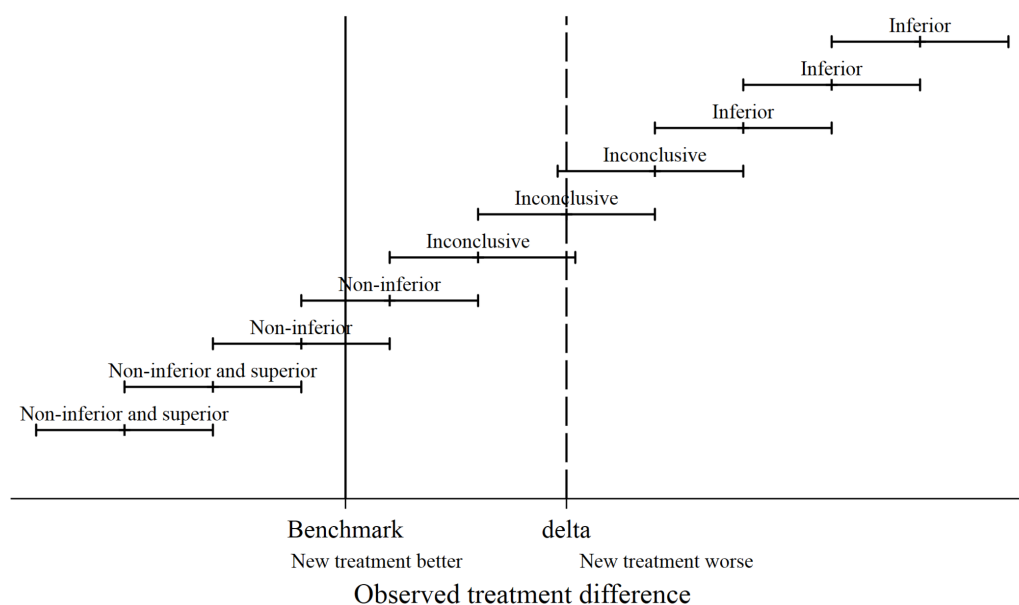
Inferior
Inferior
Inferior
Inconclusive
Inconclusive
Inconclusive
Non-inferior
Non-inferior
Non-inferior and superior
Non-inferior and superior

Benchmark
delta
New treatment better
New treatment worse
Observed treatment difference